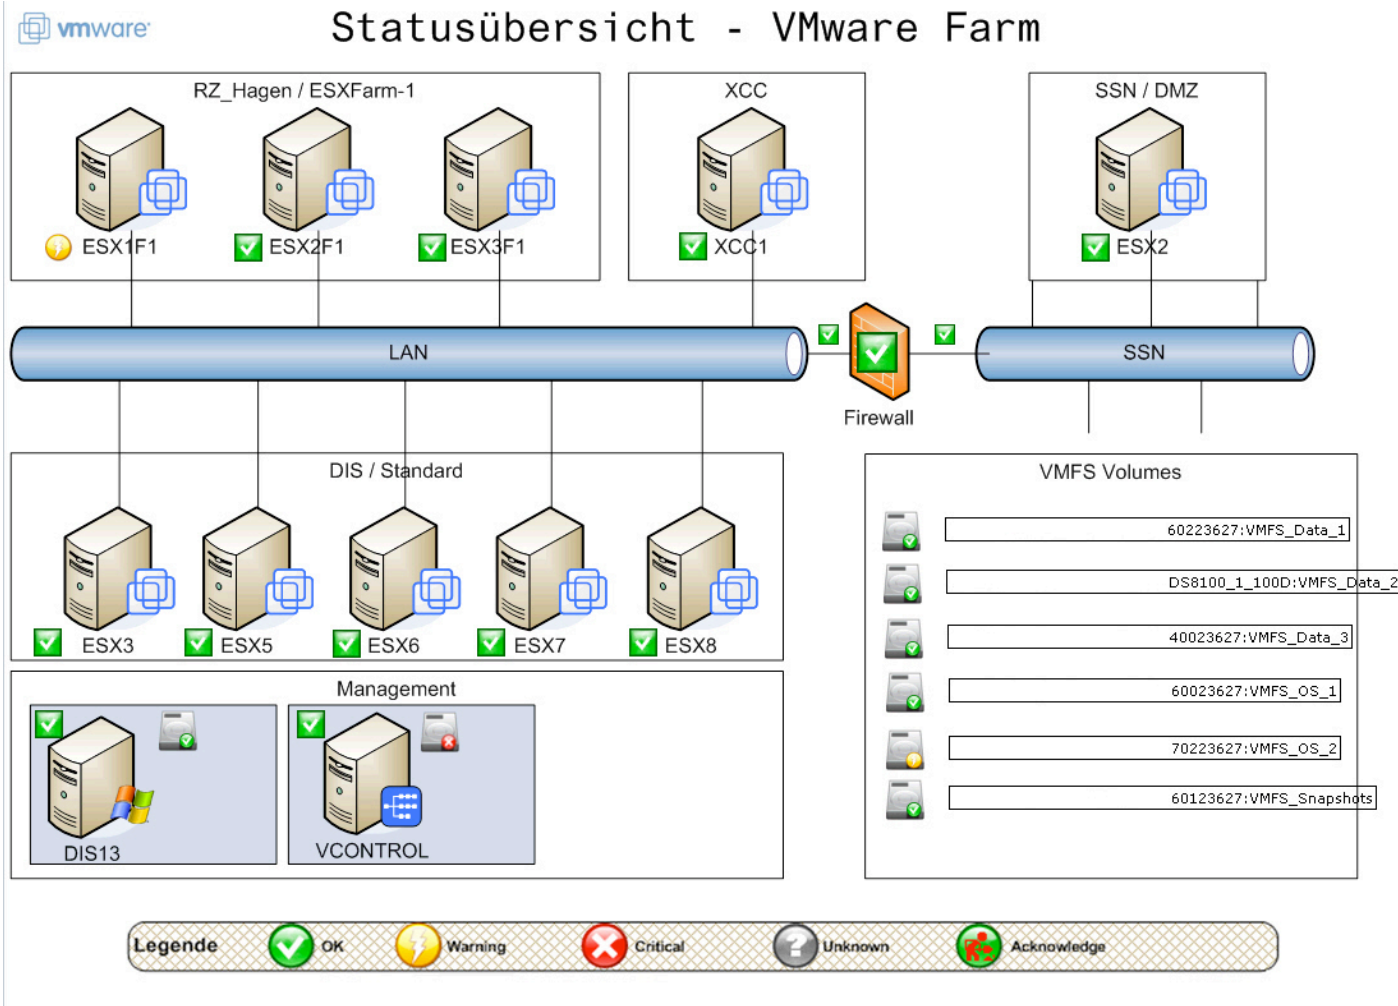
vmware

Statusübersicht - VMware Farm

RZ_Hagen / ESXFarm-1

ESX1F1

ESX2F1

ESX3F1

XCC

XCC1

SSN / DMZ

ESX2

LAN

Firewall

SSN

DIS / Standard

ESX3

ESX5

ESX6

ESX7

ESX8

VMFS Volumes

60223627:VMFS_Data_1

DS8100_1_100D:VMFS_Data_2

40023627:VMFS_Data_3

60023627:VMFS_OS_1

70223627:VMFS_OS_2

60123627:VMFS_Snapshots

Management

DIS13

VCONTROL

Legende OK Warning Critical Unknown Acknowledge